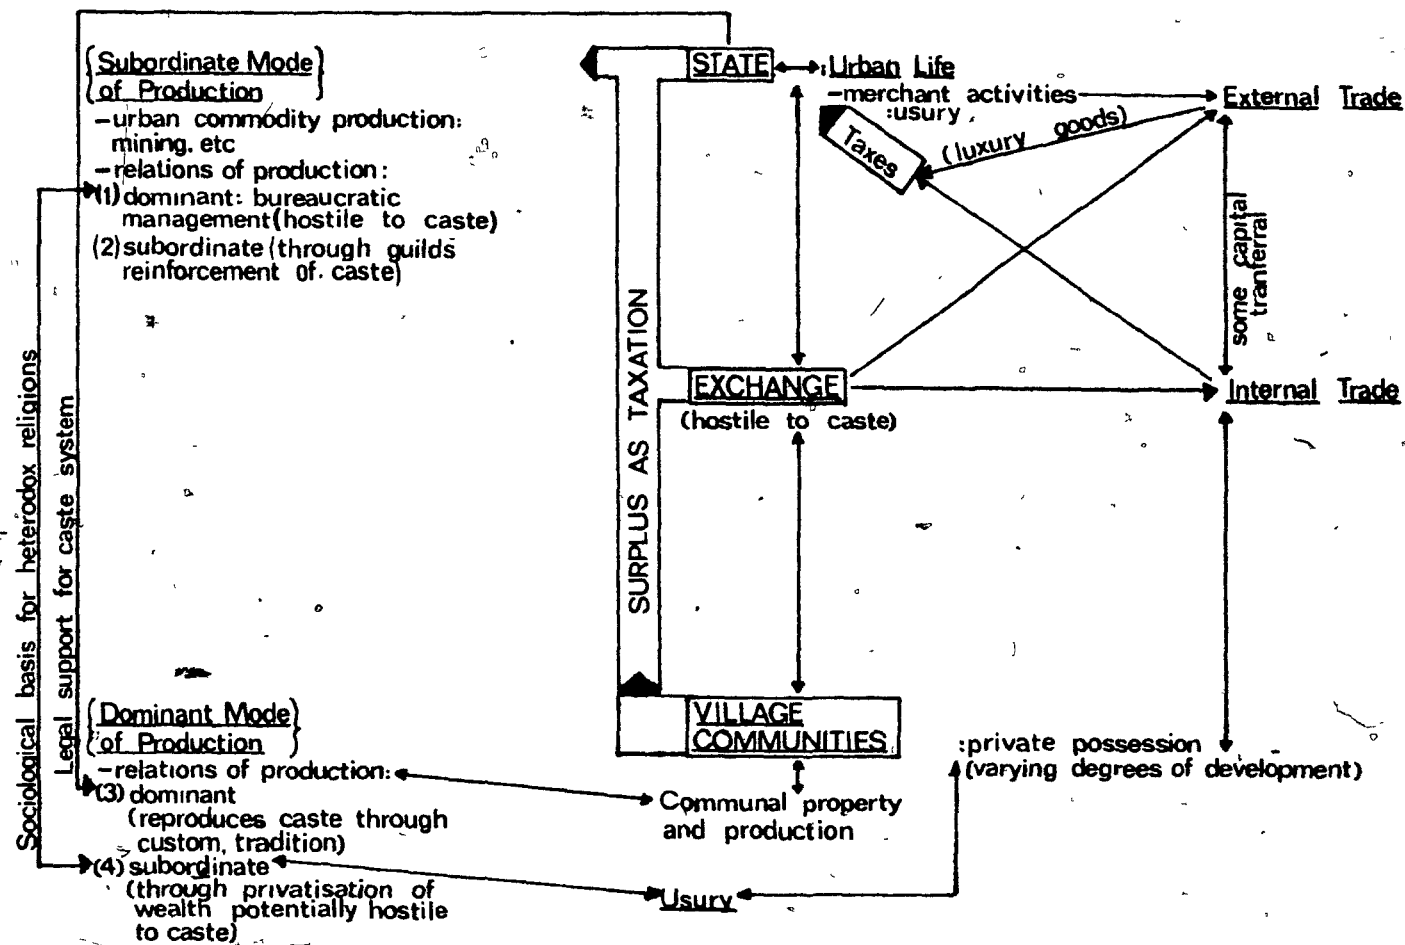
{Subordinate Mode of Production}
-urban commodity production: mining, etc
-relations of production:
(1) dominant: bureaucratic management(hostile to caste)
(2) subordinate (through guilds reinforcement of caste)

STATE
Urban Life
-merchant activities
:usury
External Trade
Taxes
(luxury goods)
some capital tranferral

SURPLUS AS TAXATION

EXCHANGE
(hostile to caste)
Internal Trade

Sociological basis for heterodox religions
Legal support for caste system

{Dominant Mode of Production}
-relations of production:
(3) dominant
(reproduces caste through custom, tradition)
(4) subordinate
(through privatisation of wealth potentially hostile to caste)

VILLAGE COMMUNITIES
Communal property and production
Usury
:private possession
(varying degrees of development)